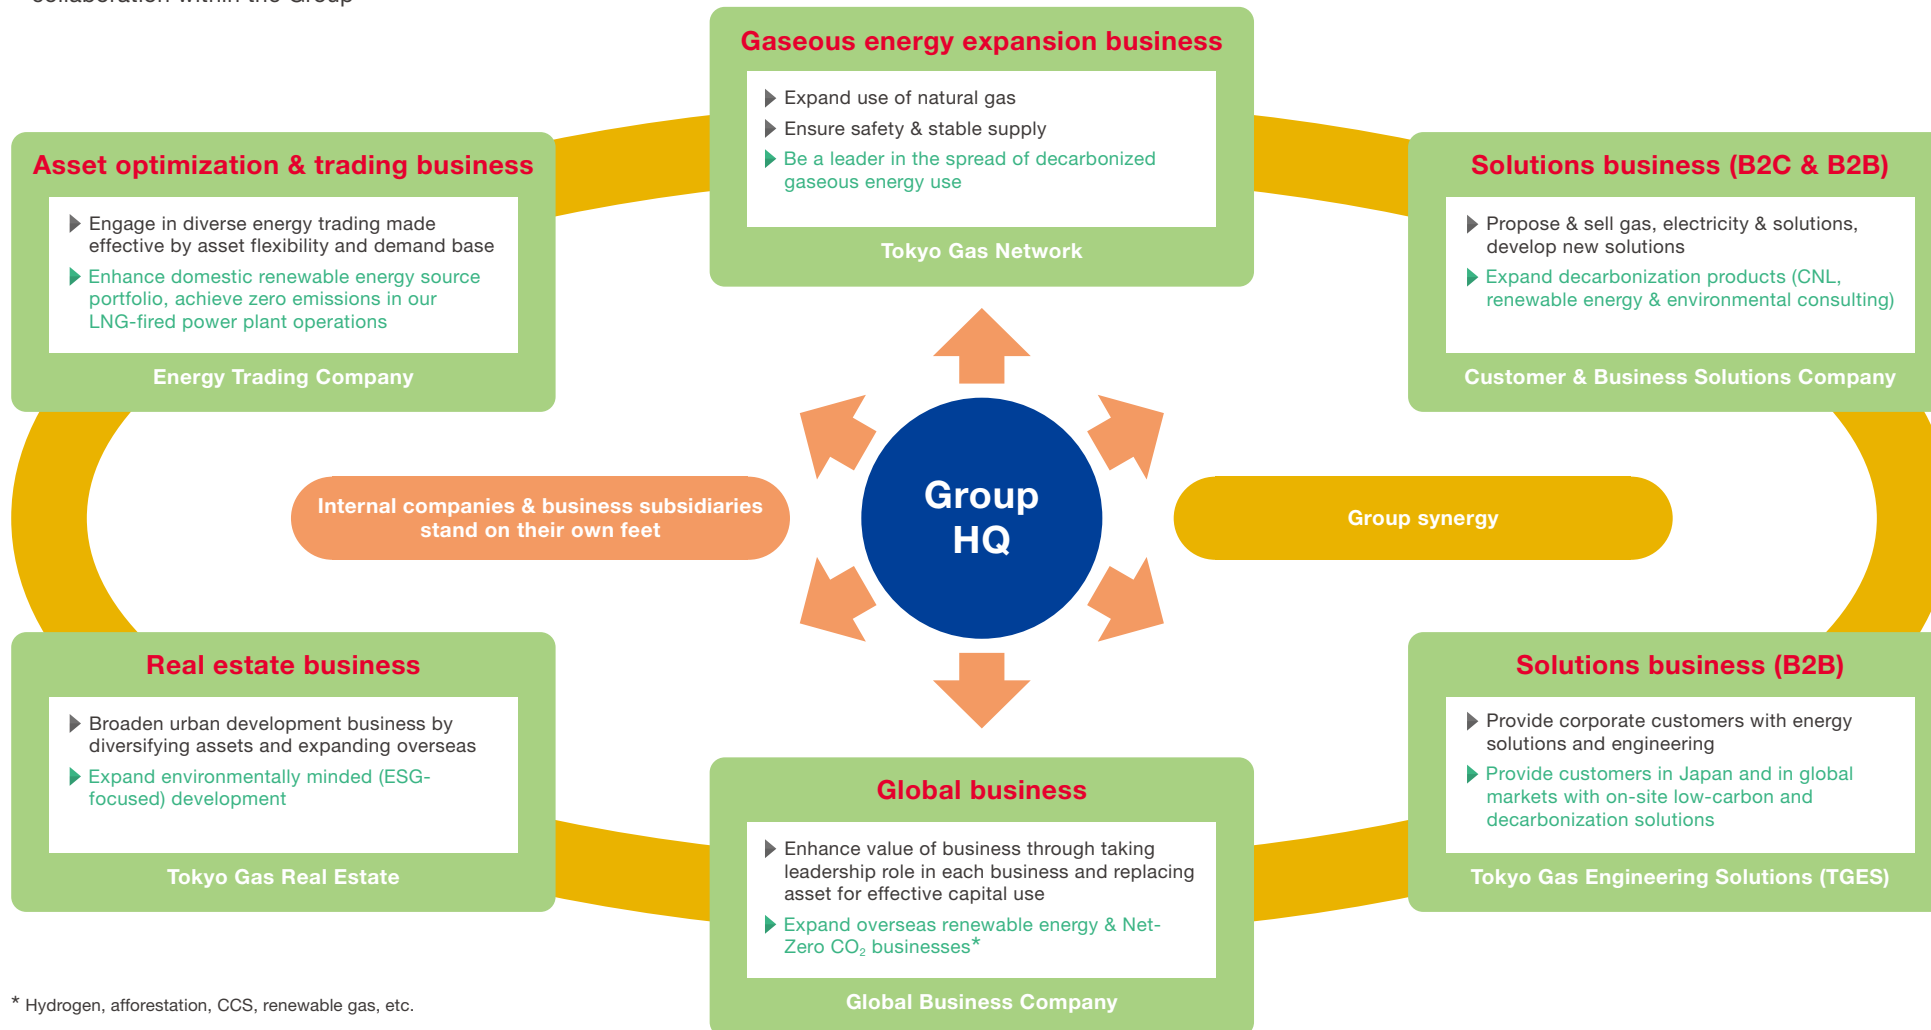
collaboration within the Group

Gaseous energy expansion business

Expand use of natural gas
Ensure safety & stable supply
Be a leader in the spread of decarbonized gaseous energy use

Tokyo Gas Network

Asset optimization & trading business

Engage in diverse energy trading made effective by asset flexibility and demand base
Enhance domestic renewable energy source portfolio, achieve zero emissions in our LNG-fired power plant operations

Energy Trading Company

Solutions business (B2C & B2B)

Propose & sell gas, electricity & solutions, develop new solutions
Expand decarbonization products (CNL, renewable energy & environmental consulting)

Customer & Business Solutions Company

Internal companies & business subsidiaries stand on their own feet

Group HQ

Group synergy

Real estate business

Broaden urban development business by diversifying assets and expanding overseas
Expand environmentally minded (ESG-focused) development

Tokyo Gas Real Estate

Solutions business (B2B)

Provide corporate customers with energy solutions and engineering
Provide customers in Japan and in global markets with on-site low-carbon and decarbonization solutions

Tokyo Gas Engineering Solutions (TGES)

Global business

Enhance value of business through taking leadership role in each business and replacing asset for effective capital use
Expand overseas renewable energy & Net-Zero $CO_2$ businesses*

Global Business Company

* Hydrogen, afforestation, CCS, renewable gas, etc.